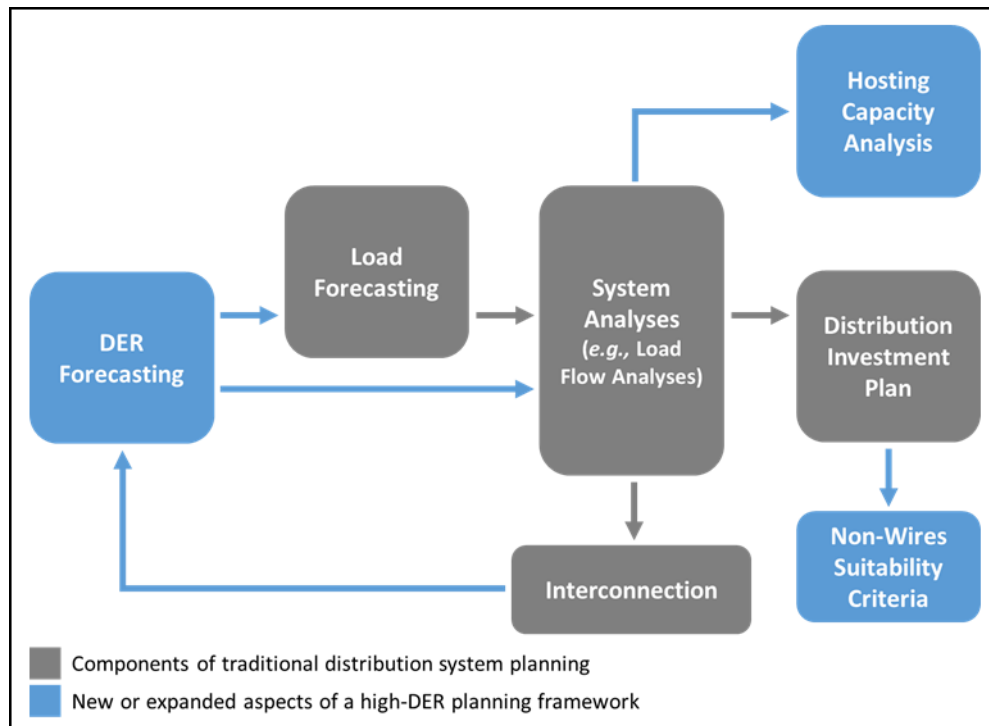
Hosting Capacity Analysis

Load Forecasting

DER Forecasting

System Analyses (*e.g.,* Load Flow Analyses)

Distribution Investment Plan

Interconnection

Non-Wires Suitability Criteria

Components of traditional distribution system planning

New or expanded aspects of a high-DER planning framework